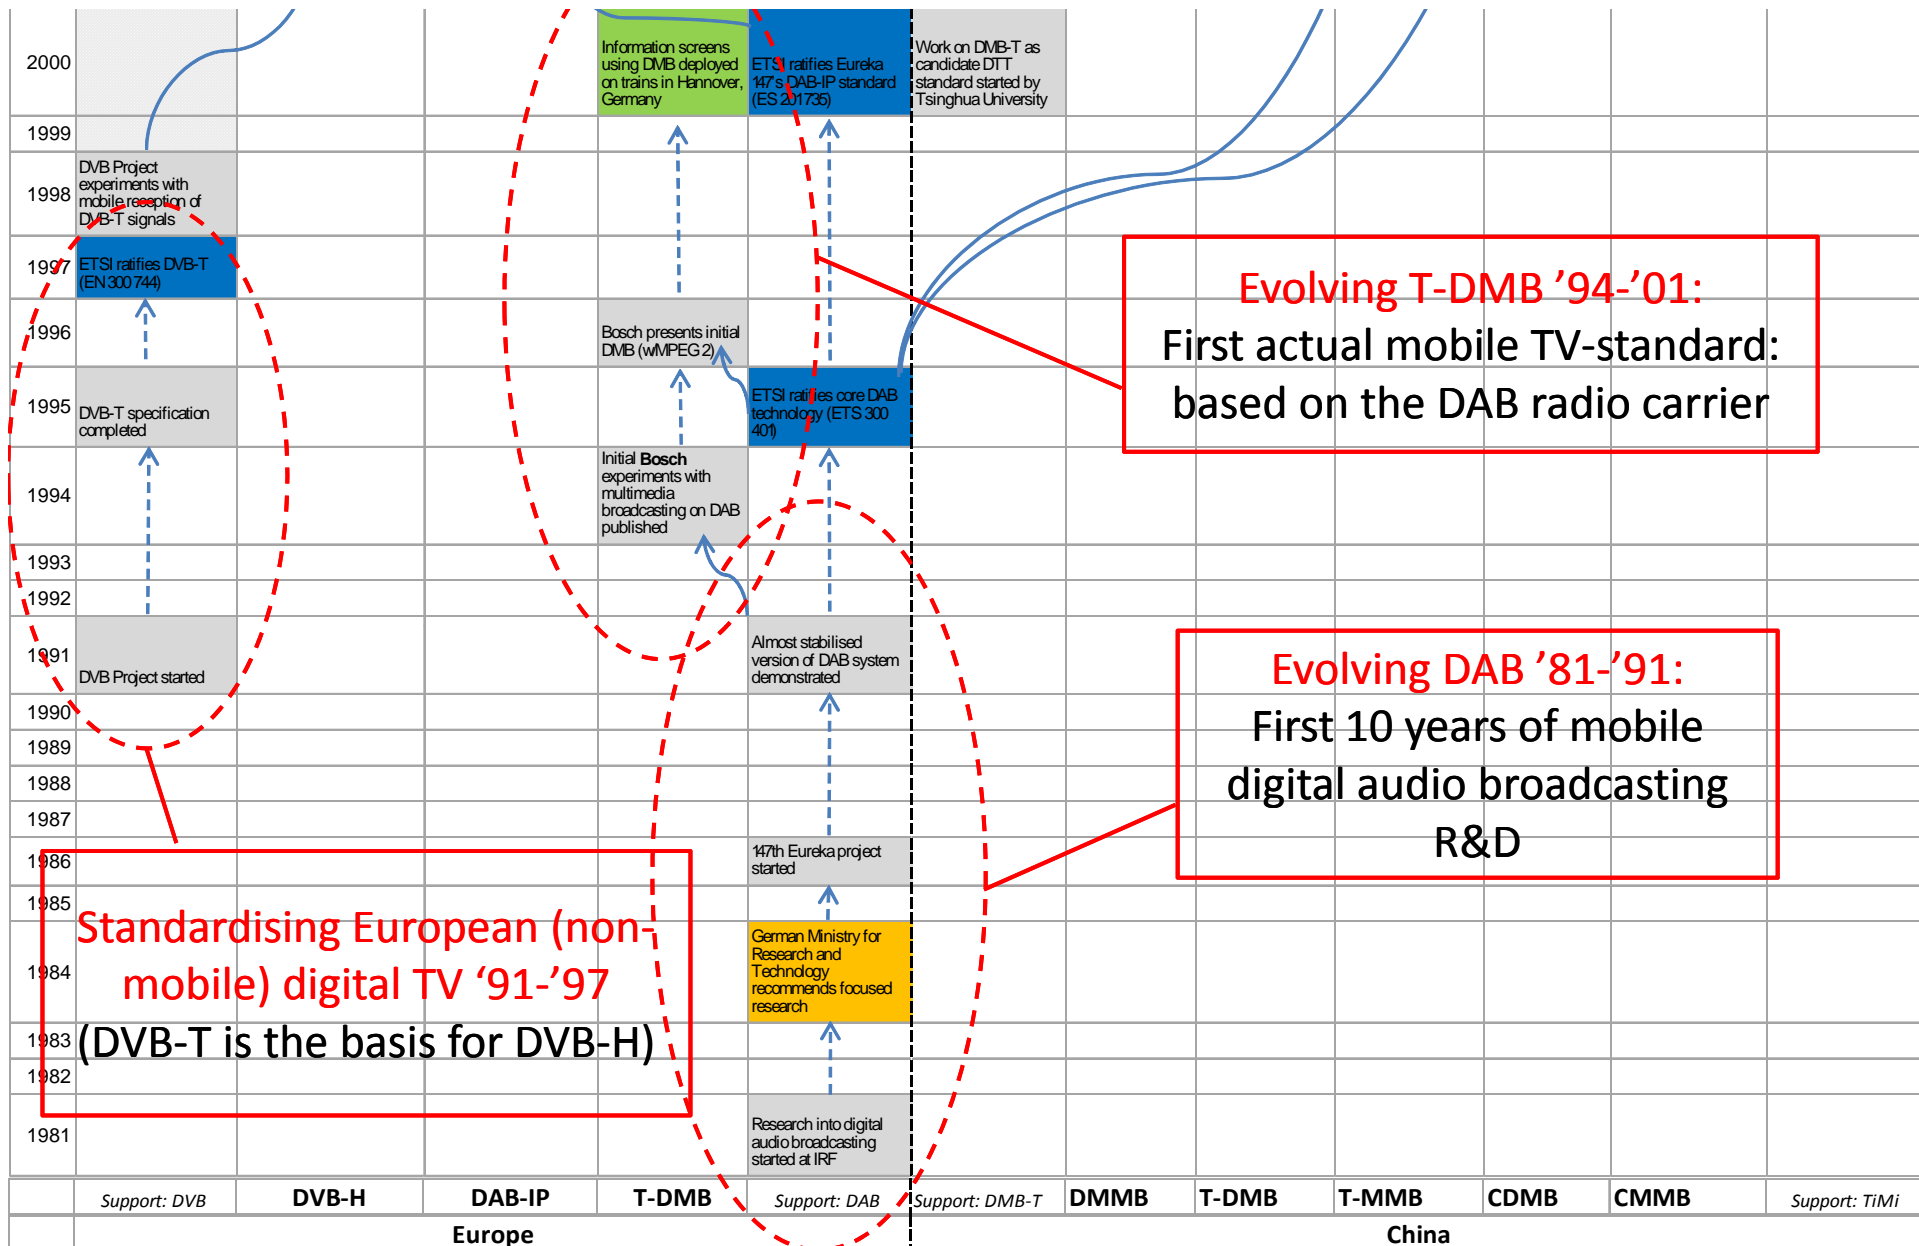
2000
1999
1998
1997
1996
1995
1994
1993
1992
1991
1990
1989
1988
1987
1986
1985
1984
1983
1982
1981

DVB Project experiments with mobile reception of DVB-T signals

ETSI ratifies DVB-T (EN 300 744)

DVB-T specification completed

DVB Project started

Information screens using DMB deployed on trains in Hannover, Germany

ETSI ratifies Eureka 147's DAB-IP standard (ES 201735)

Work on DMB-T as candidate DTT standard started by Tsinghua University

Bosch presents initial DMB (w/MPEG 2)

ETSI ratifies core DAB technology (ETS 300 401)

Initial **Bosch** experiments with multimedia broadcasting on DAB published

Almost stabilised version of DAB system demonstrated

147th Eureka project started

German Ministry for Research and Technology recommends focused research

Research into digital audio broadcasting started at IRF

Evolving T-DMB '94-'01:
First actual mobile TV-standard: based on the DAB radio carrier

Evolving DAB '81-'91:
First 10 years of mobile digital audio broadcasting R&D

Standardising European (non-mobile) digital TV '91-'97
(DVB-T is the basis for DVB-H)

| Support: DVB | DVB-H | DAB-IP | T-DMB | Support: DAB | Support: DMB-T | DMMB | T-DMB | T-MMB | CDMB | CMMB | Support: TiMi |
|---|---|---|---|---|---|---|---|---|---|---|---|

Europe
China